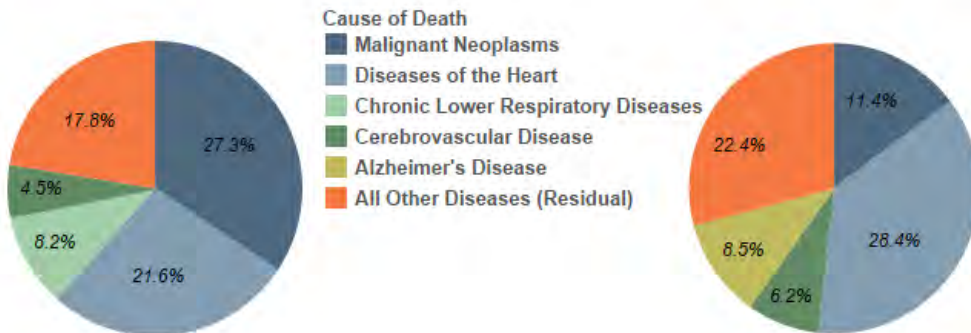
17.8%
27.3%
4.5%
8.2%
21.6%

Cause of Death
Malignant Neoplasms
Diseases of the Heart
Chronic Lower Respiratory Diseases
Cerebrovascular Disease
Alzheimer's Disease
All Other Diseases (Residual)

11.4%
22.4%
28.4%
8.5%
6.2%